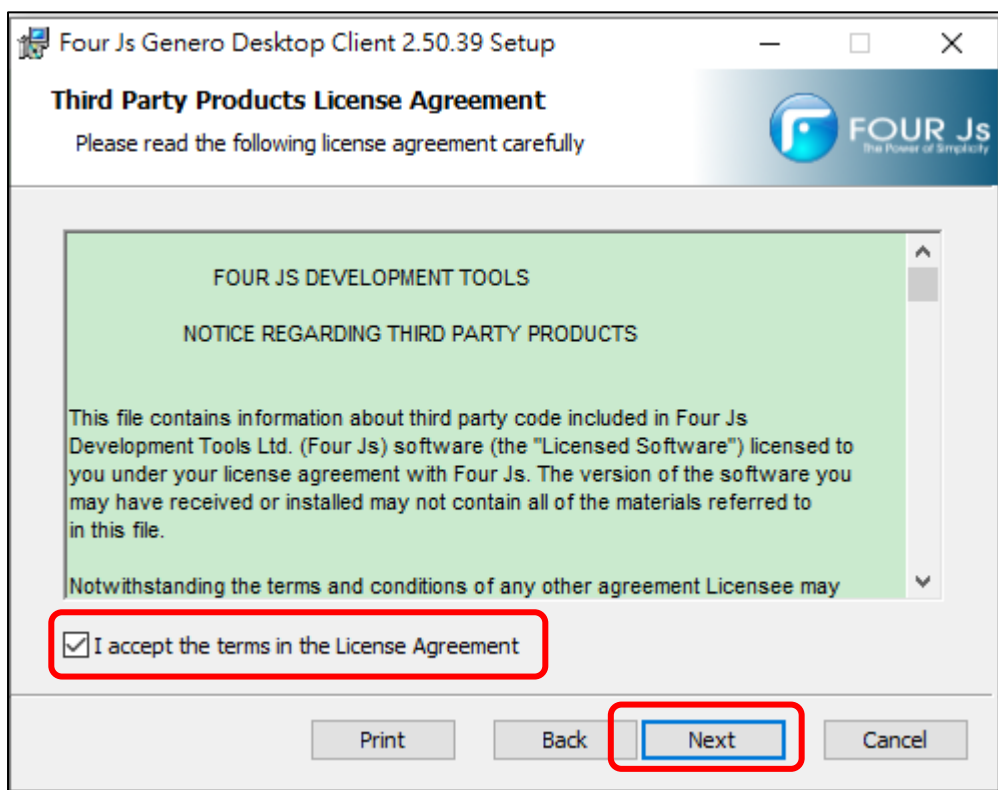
Four Js Genero Desktop Client 2.50.39 Setup

Third Party Products License Agreement

Please read the following license agreement carefully

FOUR Js
The Power of Simplicity

FOUR JS DEVELOPMENT TOOLS

NOTICE REGARDING THIRD PARTY PRODUCTS

This file contains information about third party code included in Four Js Development Tools Ltd. (Four Js) software (the "Licensed Software") licensed to you under your license agreement with Four Js. The version of the software you may have received or installed may not contain all of the materials referred to in this file.

Notwithstanding the terms and conditions of any other agreement Licensee may

I accept the terms in the License Agreement

Print Back Next Cancel